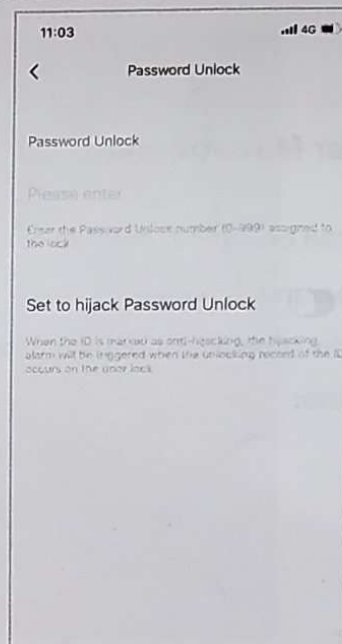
11:03

4G

<

Password Unlock

Password Unlock

Please enter

Enter the Password Unlock number (0-999) assigned to the lock

Set to hijack Password Unlock

When the ID is marked as anti-hijacking, the hijacking alarm will be triggered when the unlocking record of the ID occurs on the door lock